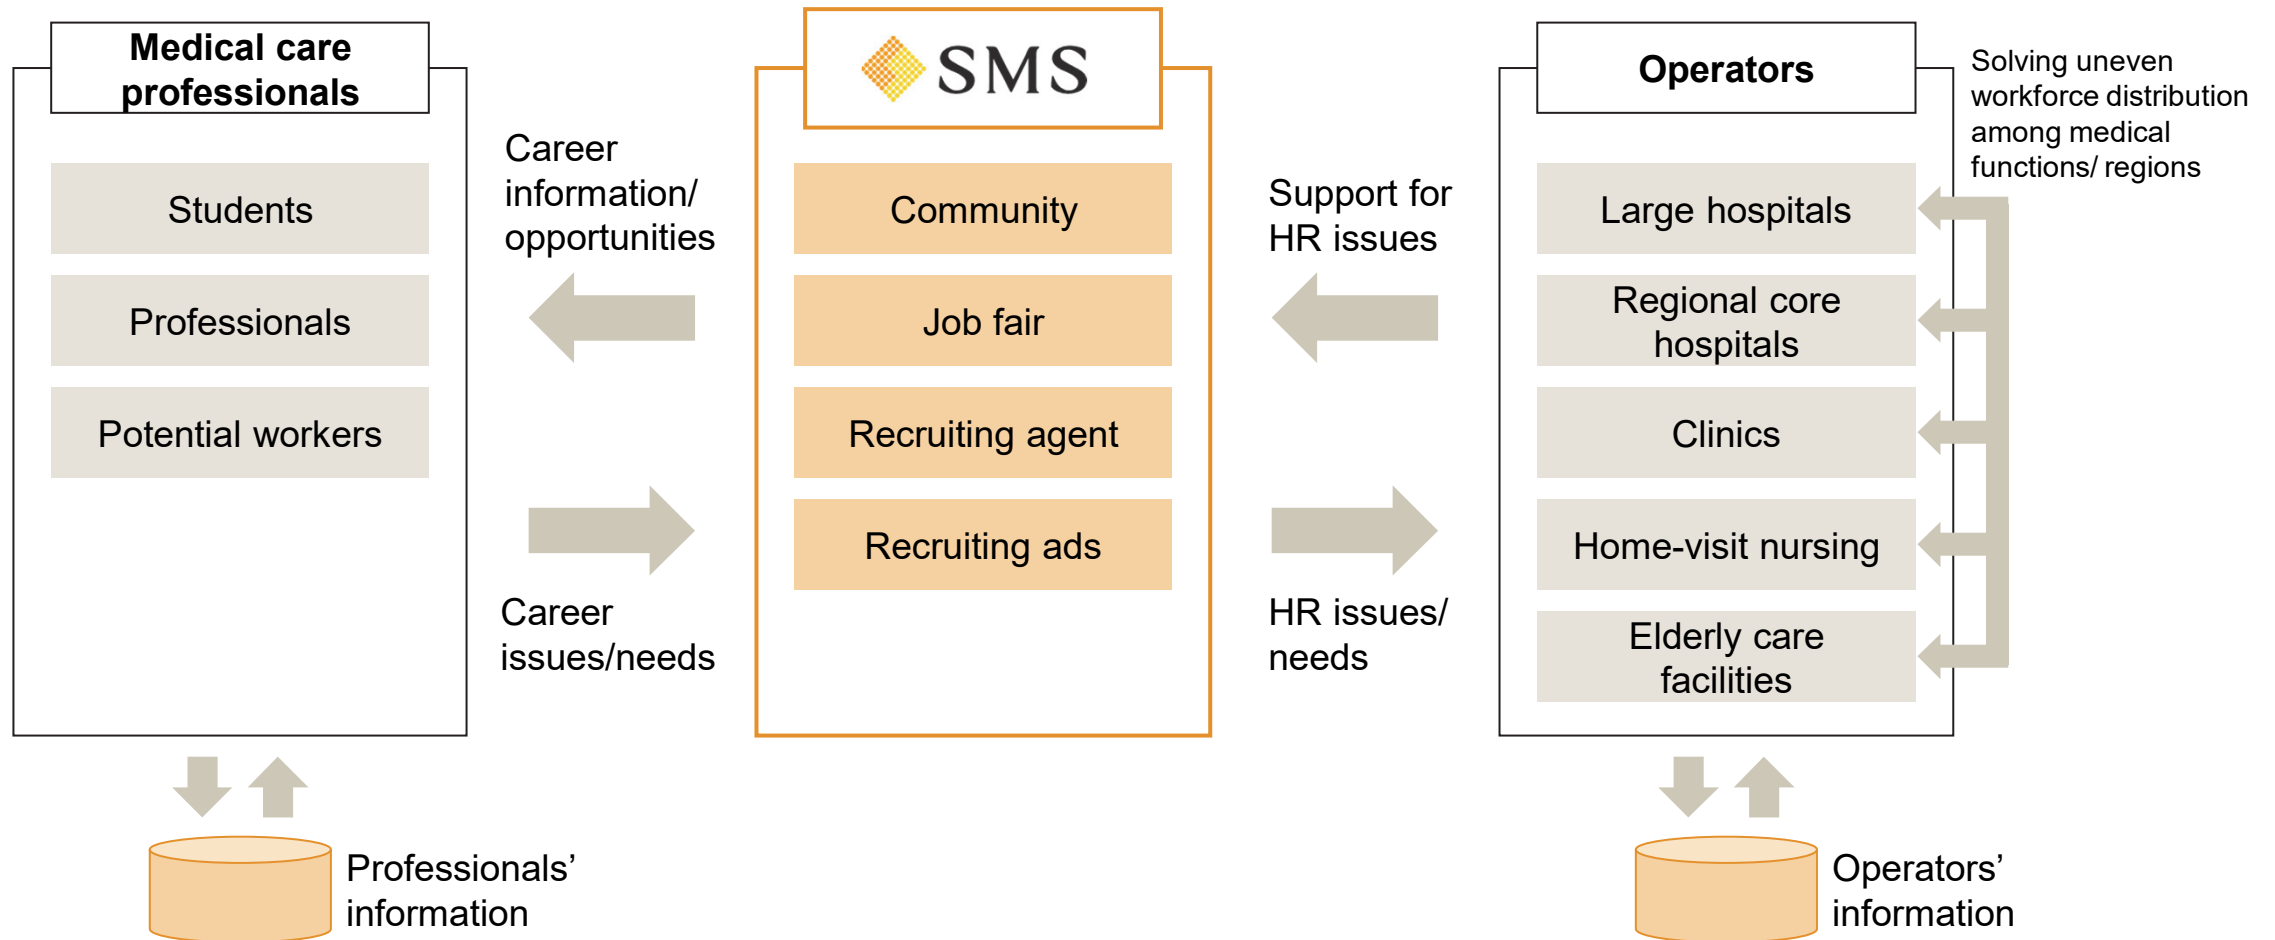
Medical care professionals

Students

Professionals

Potential workers

Career information/ opportunities

Career issues/needs

SMS

Community

Job fair

Recruiting agent

Recruiting ads

Support for HR issues

HR issues/ needs

Operators

Solving uneven workforce distribution among medical functions/ regions

Large hospitals

Regional core hospitals

Clinics

Home-visit nursing

Elderly care facilities

Professionals' information

Operators' information